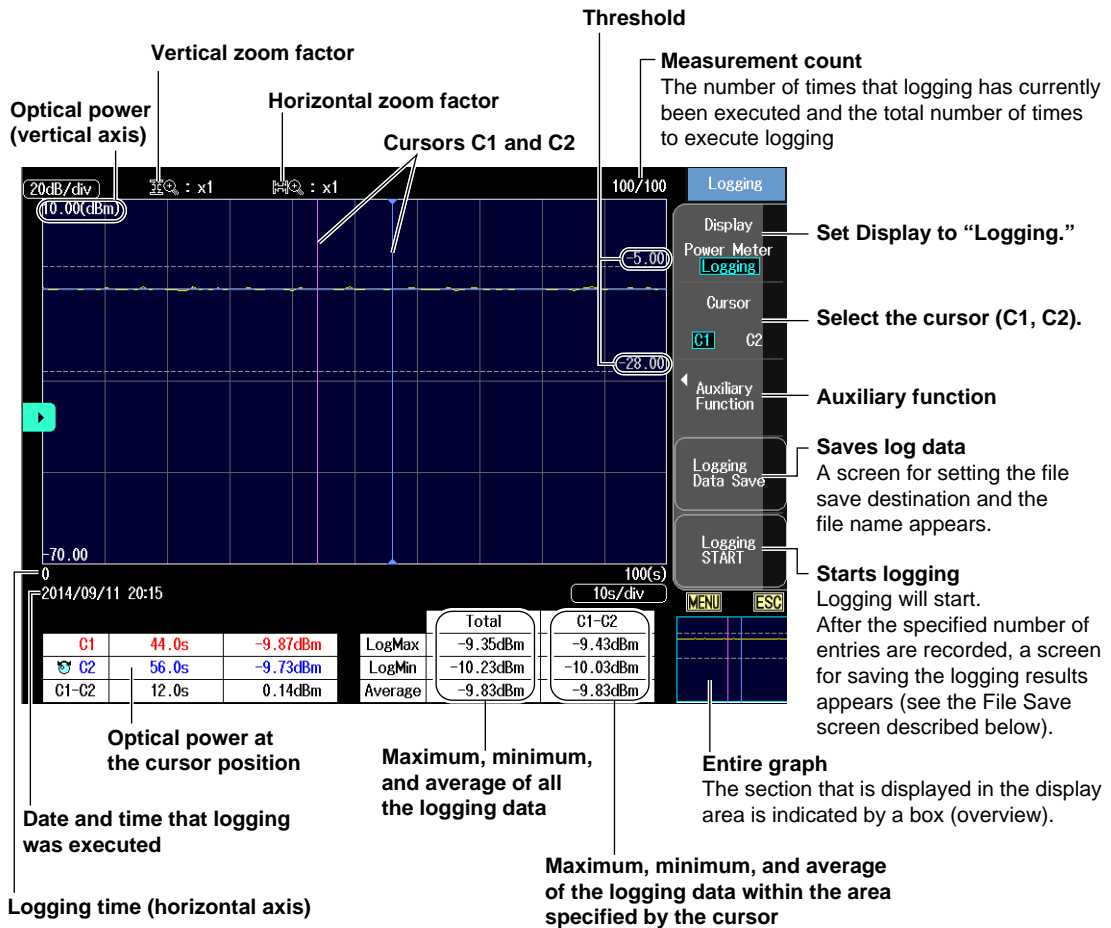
Threshold

Vertical zoom factor

Measurement count
The number of times that logging has currently been executed and the total number of times to execute logging

Optical power (vertical axis)

Horizontal zoom factor

Cursors C1 and C2

20dB/div
: x1
: x1
100/100
Logging
10.00(dBm)

Display
Power Meter
Logging

Set Display to "Logging."

-5.00

Cursor
C1 C2

Select the cursor (C1, C2).

-28.00

Auxiliary Function

Auxiliary function

Logging Data Save

Saves log data
A screen for setting the file save destination and the file name appears.

-70.00
0
100(s)
Logging START

Starts logging
Logging will start.
After the specified number of entries are recorded, a screen for saving the logging results appears (see the File Save screen described below).

2014/09/11 20:15
10s/div
MENU
ESC

| C1 | 44.0s | -9.87dBm |
|---|---|---|
| C2 | 56.0s | -9.73dBm |
| C1-C2 | 12.0s | 0.14dBm |

| | Total | C1-C2 |
|---|---|---|
| LogMax | -9.35dBm | -9.43dBm |
| LogMin | -10.23dBm | -10.03dBm |
| Average | -9.83dBm | -9.83dBm |

Optical power at the cursor position

Maximum, minimum, and average of all the logging data

Entire graph
The section that is displayed in the display area is indicated by a box (overview).

Date and time that logging was executed

Maximum, minimum, and average of the logging data within the area specified by the cursor

Logging time (horizontal axis)